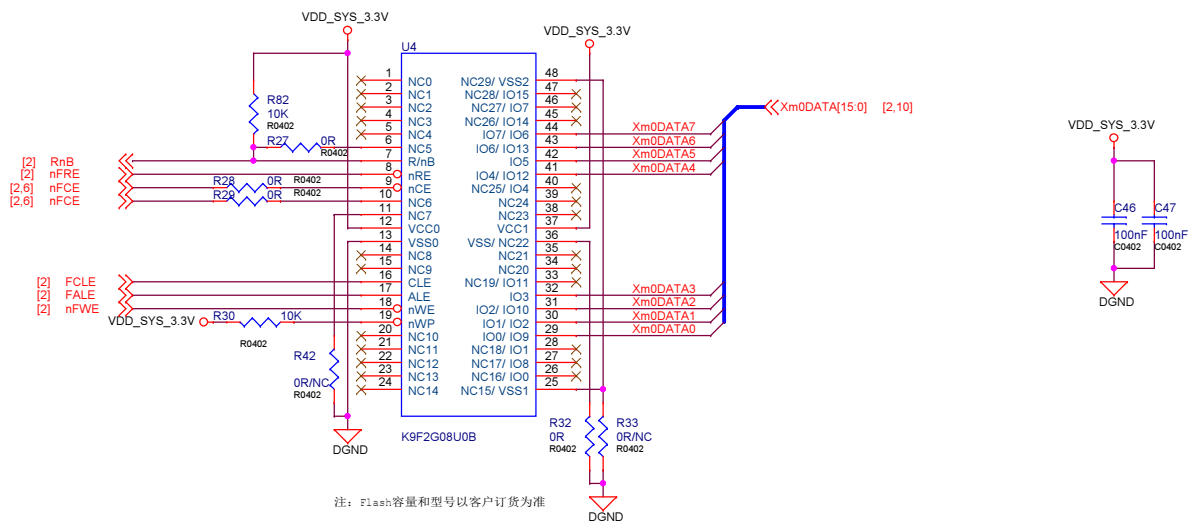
VDD_SYS_3.3V
VDD_SYS_3.3V
U4
R82
10K
R0402
R27 0R
R0402

| | | | |
|---|---|---|---|
| 1 | NC0 | NC29/ VSS2 | 48 |
| 2 | NC1 | NC28/ IO15 | 47 |
| 3 | NC2 | NC27/ IO7 | 46 |
| 4 | NC3 | NC26/ IO14 | 45 |
| 5 | NC4 | IO7/ IO6 | 44 |
| 6 | NC5 | IO6/ IO13 | 43 |
| 7 | R/nB | IO5 | 42 |
| 8 | nRE | IO4/ IO12 | 41 |
| 9 | nCE | NC25/ IO4 | 40 |
| 10 | NC6 | NC24 | 39 |
| 11 | NC7 | NC23 | 38 |
| 12 | VCC0 | VCC1 | 37 |
| 13 | VSS0 | VSS/ NC22 | 36 |
| 14 | NC8 | NC21 | 35 |
| 15 | NC9 | NC20 | 34 |
| 16 | CLE | NC19/ IO11 | 33 |
| 17 | ALE | IO3 | 32 |
| 18 | nWE | IO2/ IO10 | 31 |
| 19 | nWP | IO1/ IO2 | 30 |
| 20 | NC10 | IO0/ IO9 | 29 |
| 21 | NC11 | NC18/ IO1 | 28 |
| 22 | NC12 | NC17/ IO8 | 27 |
| 23 | NC13 | NC16/ IO0 | 26 |
| 24 | NC14 | NC15/ VSS1 | 25 |

Xm0DATA[15:0] [2,10]
Xm0DATA7
Xm0DATA6
Xm0DATA5
Xm0DATA4
Xm0DATA3
Xm0DATA2
Xm0DATA1
Xm0DATA0
[2] RnB
[2] nFRE
[2,6] nFCE
[2,6] nFCE
R28 0R
R0402
R29 0R
R0402
[2] FCLE
[2] FALE
[2] nFWE
VDD_SYS_3.3V R30 10K
R0402
R42
0R/NC
R0402
DGND
K9F2G08U0B
R32
0R
R0402
R33
0R/NC
R0402
DGND
VDD_SYS_3.3V
C46
100nF
C0402
C47
100nF
C0402
DGND
注：Flash容量和型号以客户订货为准